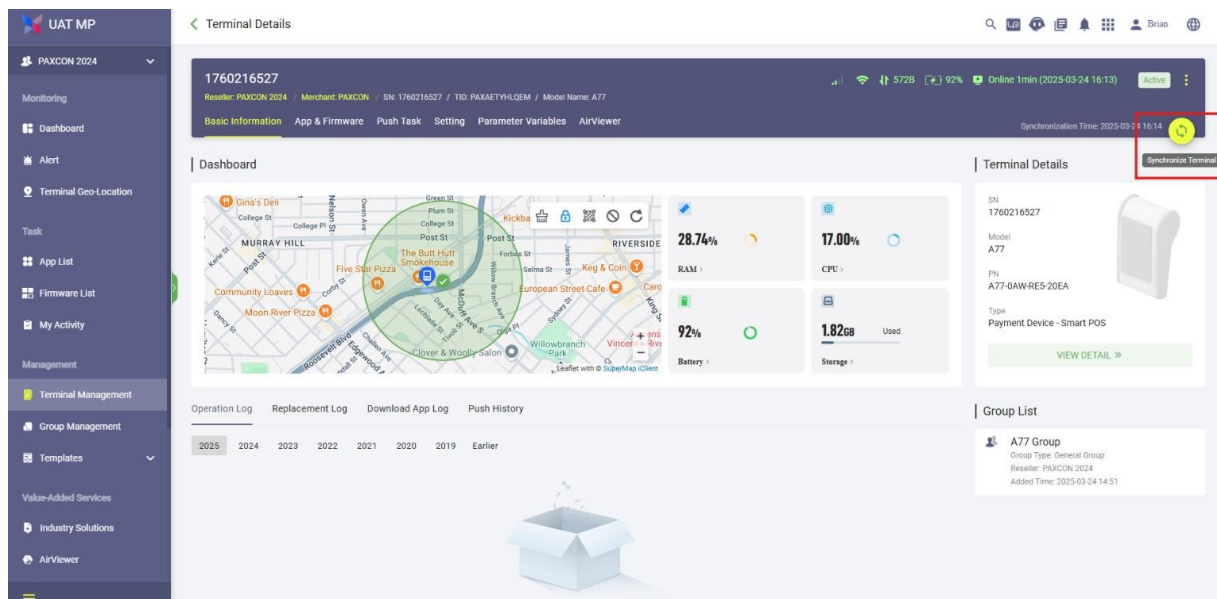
UAT MP

PAXCON 2024

Monitoring

Dashboard

Alert

Terminal Geo-Location

Task

App List

Firmware List

My Activity

Management

Terminal Management

Group Management

Templates

Value-Added Services

Industry Solutions

AirViewer

< Terminal Details

Brian

1760216527

Reseller: PAXCON 2024 / Merchant: PAXCON / SN: 1760216527 / TID: PAXAETYHLQEM / Model Name: A77

572B 92% Online 1min (2025-03-24 16:13) Active

Basic Information App & Firmware Push Task Setting Parameter Variables AirViewer

Synchronization Time: 2025-03-24 16:14

Synchronize Terminal

Dashboard

Gina's Deli College St Nelson St Owen Ave Green St Plum St College St College Pl Post St MURRAY HILL Post St Kerie St The Butt Hutt Smokehouse Five Star Pizza Community Loaves Moon River Pizza Forbes St Selma St Keg & Coin European Street Cafe RIVERSIDE Kickba Clover & Woolly Salon Willowbranch Park Roosevelt Blvd Edgewood Leaflet with © SuperMap iClient

28.74% RAM >

17.00% CPU >

92% Battery >

1.82GB Used Storage >

Terminal Details

SN
1760216527

Model
A77

PN
A77-0AW-RE5-20EA

Type
Payment Device - Smart POS

VIEW DETAIL »

Operation Log Replacement Log Download App Log Push History

2025 2024 2023 2022 2021 2020 2019 Earlier

Group List

A77 Group
Group Type: General Group
Reseller: PAXCON 2024
Added Time: 2025-03-24 14:51